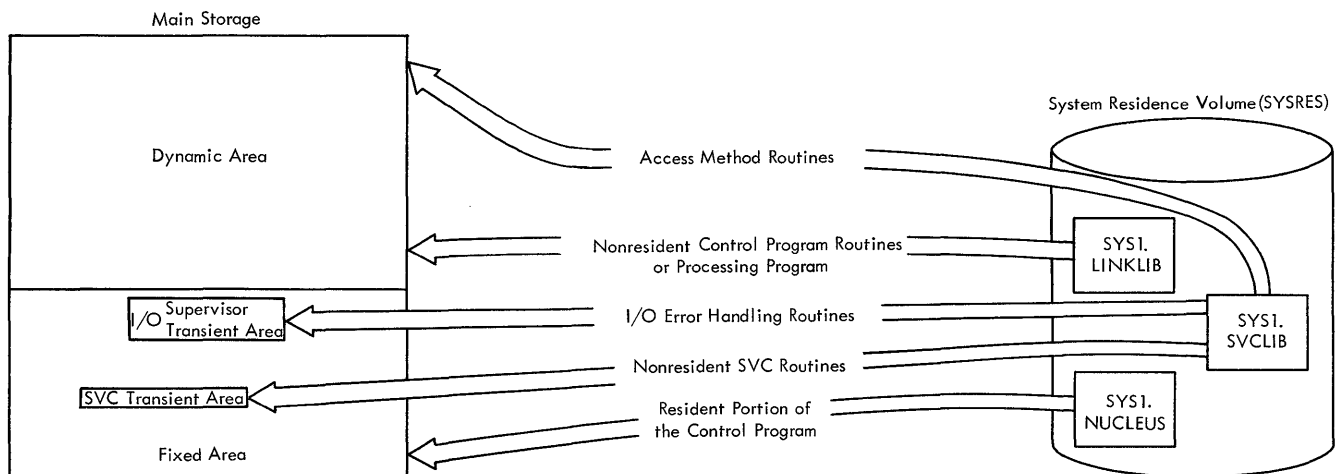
Main Storage

Dynamic Area

System Residence Volume (SYSRES)

Access Method Routines

Nonresident Control Program Routines or Processing Program

SYS1. LINKLIB

I/O Supervisor Transient Area

I/O Error Handling Routines

SYS1. SVCLIB

Nonresident SVC Routines

SVC Transient Area

Resident Portion of the Control Program

SYS1. NUCLEUS

Fixed Area